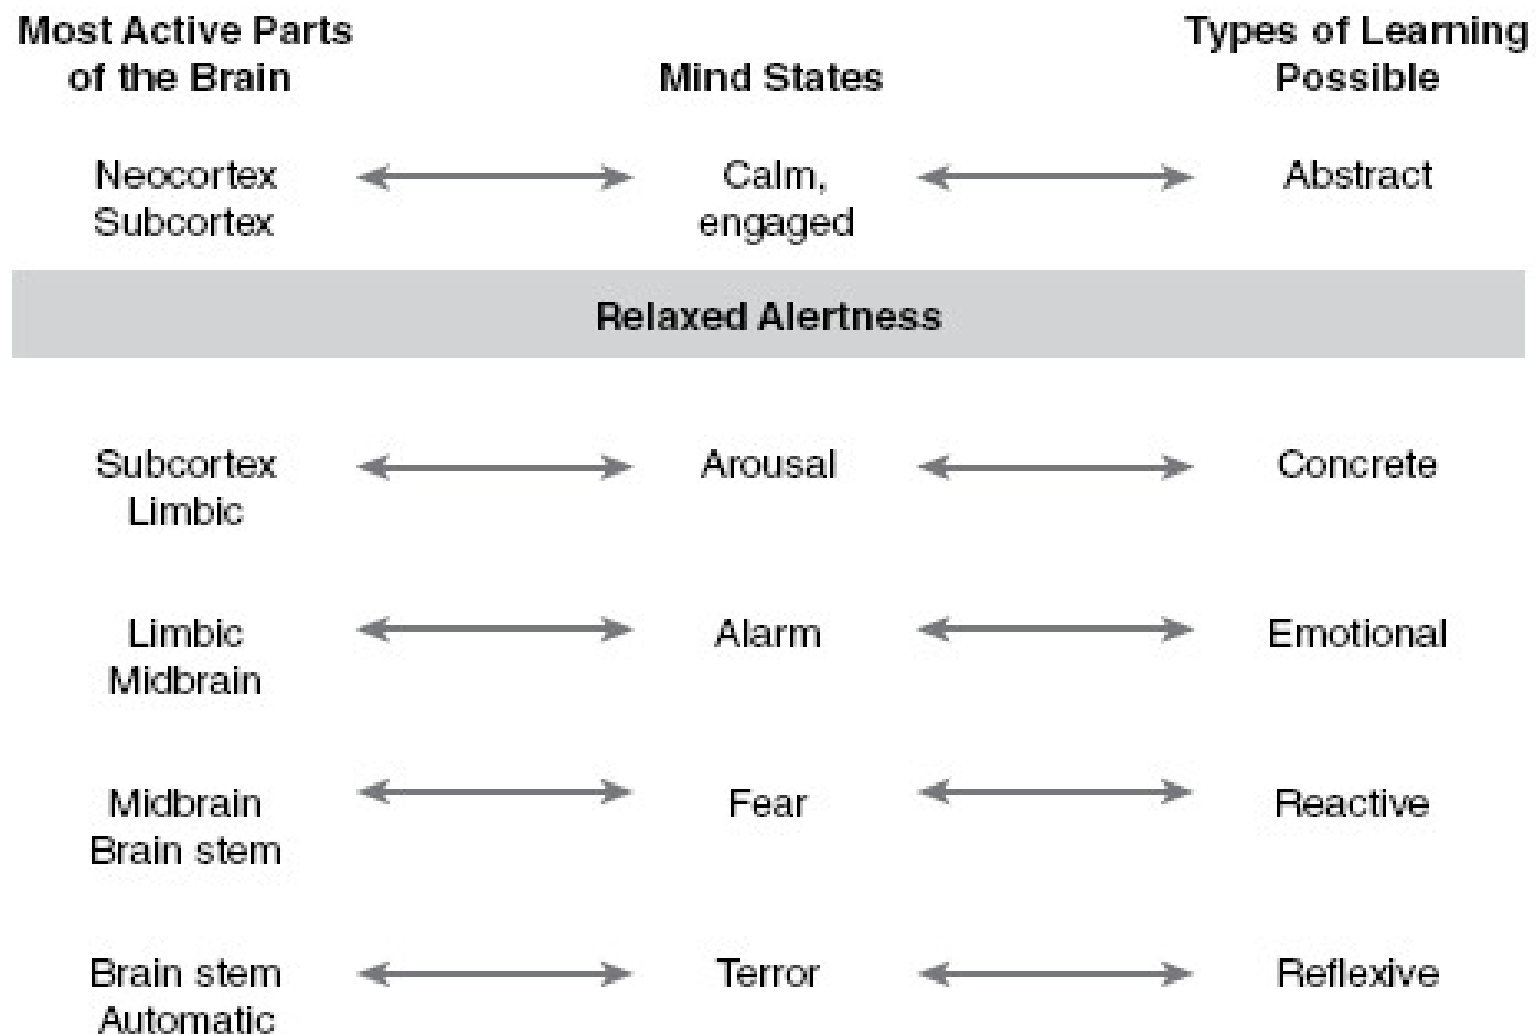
| Most Active Parts of the Brain | Mind States | Types of Learning Possible |
|---|---|---|
| Neocortex Subcortex | Calm, engaged | Abstract |
| **Relaxed Alertness** | | |
| Subcortex Limbic | Arousal | Concrete |
| Limbic Midbrain | Alarm | Emotional |
| Midbrain Brain stem | Fear | Reactive |
| Brain stem Automatic | Terror | Reflexive |